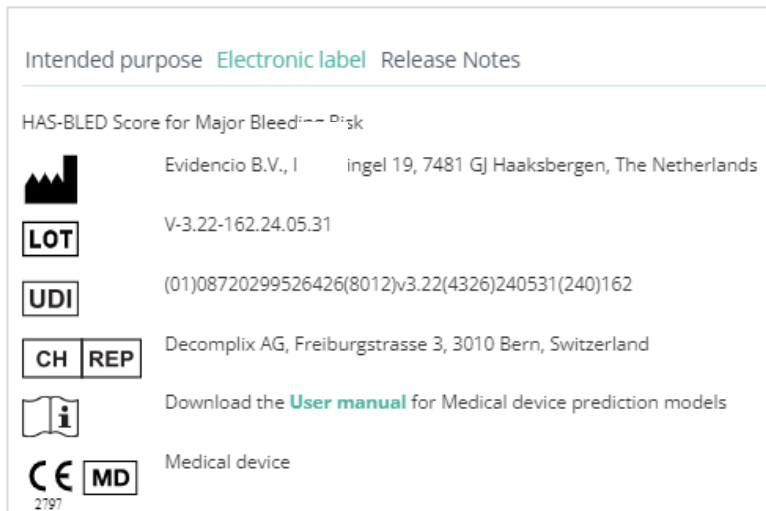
Intended purpose Electronic label Release Notes

HAS-BLED Score for Major Bleed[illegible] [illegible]isk

Evidencio B.V., I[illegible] ingel 19, 7481 GJ Haaksbergen, The Netherlands

LOT

V-3.22-162.24.05.31

UDI

(01)08720299526426(8012)v3.22(4326)240531(240)162

CH REP

Decomplix AG, Freiburgstrasse 3, 3010 Bern, Switzerland

i

Download the User manual for Medical device prediction models

CE 2797 MD

Medical device